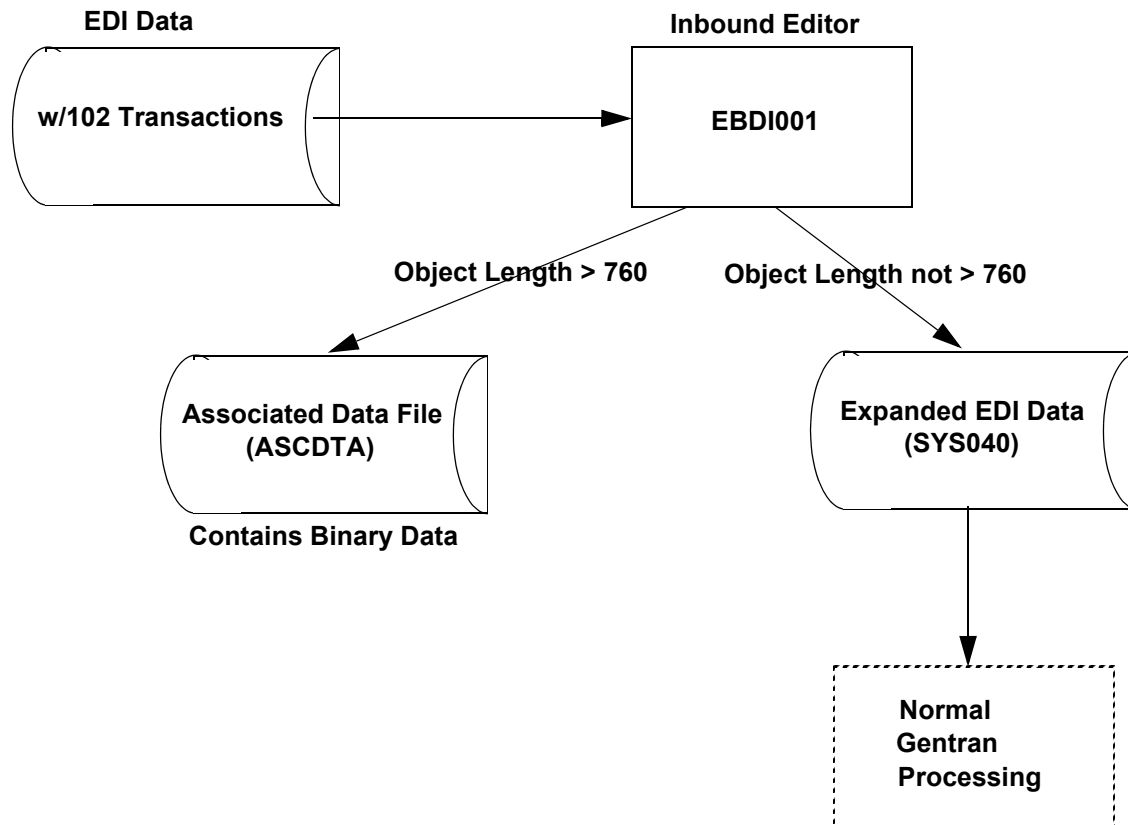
EDI Data

w/102 Transactions

Inbound Editor

EBDI001

Object Length > 760

Object Length not > 760

Associated Data File (ASCDTA)

Contains Binary Data

Expanded EDI Data (SYS040)

Normal Gentran Processing